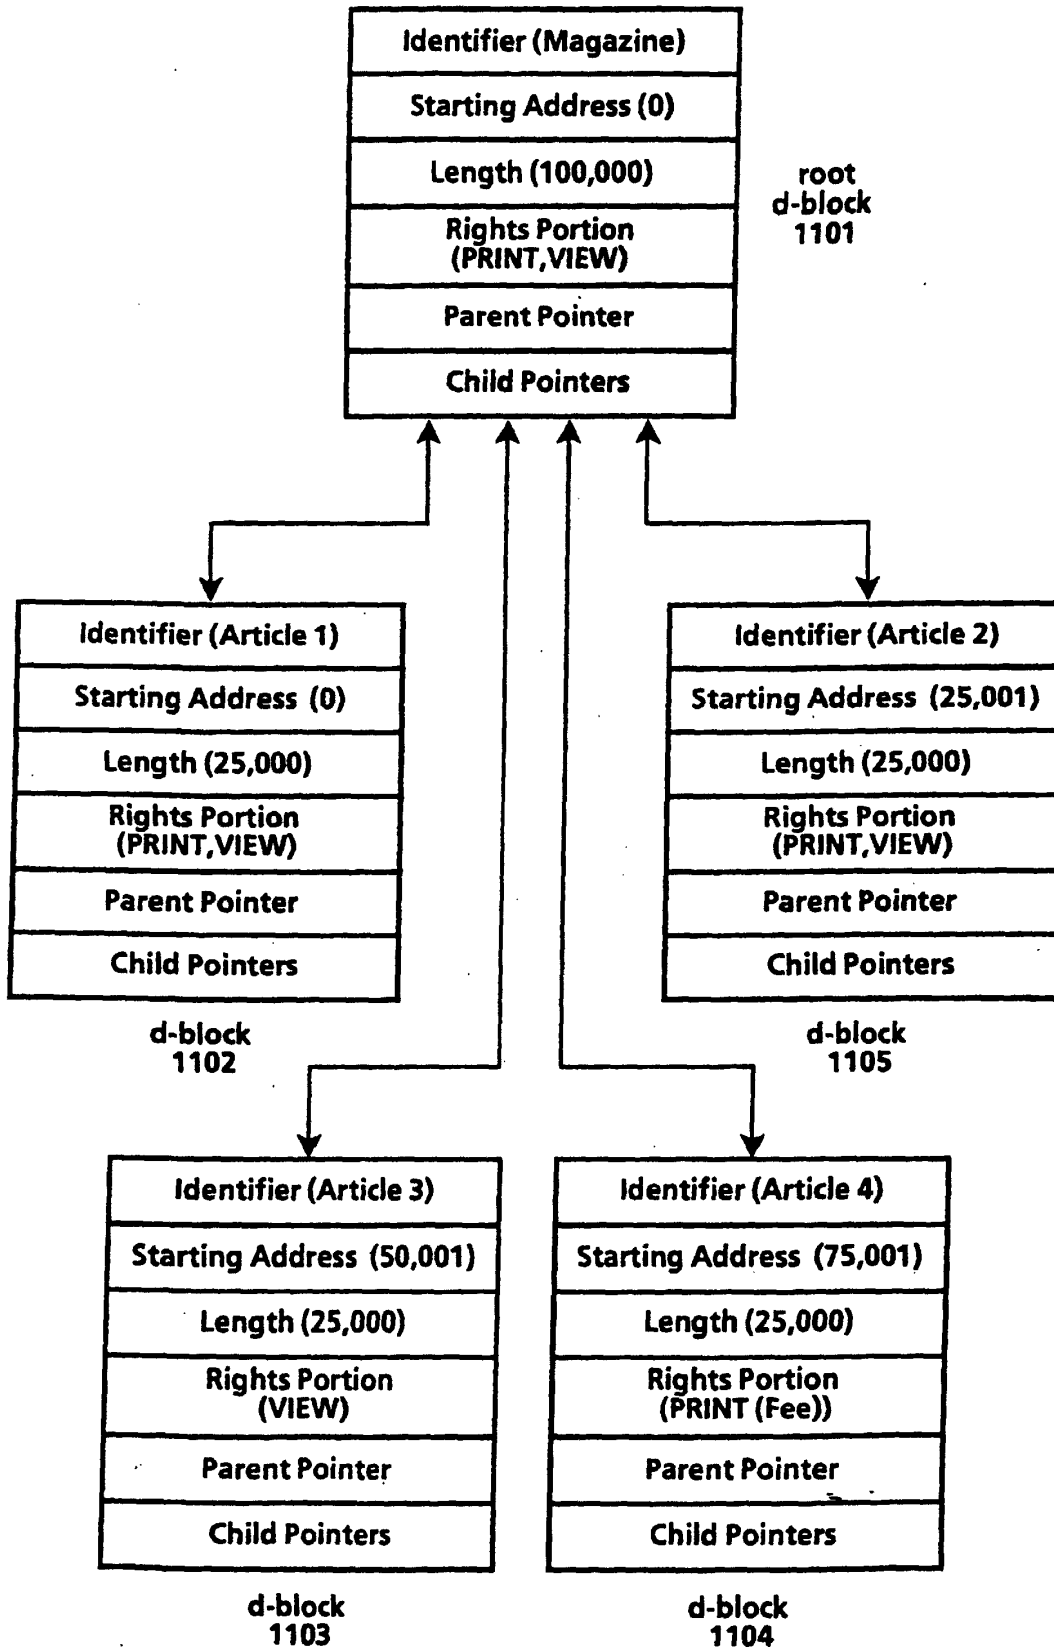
Identifier (Magazine)
Starting Address (0)
Length (100,000)
Rights Portion (PRINT,VIEW)
Parent Pointer
Child Pointers

root d-block 1101

Identifier (Article 1)
Starting Address (0)
Length (25,000)
Rights Portion (PRINT,VIEW)
Parent Pointer
Child Pointers

d-block 1102

Identifier (Article 2)
Starting Address (25,001)
Length (25,000)
Rights Portion (PRINT,VIEW)
Parent Pointer
Child Pointers

d-block 1105

Identifier (Article 3)
Starting Address (50,001)
Length (25,000)
Rights Portion (VIEW)
Parent Pointer
Child Pointers

d-block 1103

Identifier (Article 4)
Starting Address (75,001)
Length (25,000)
Rights Portion (PRINT (Fee))
Parent Pointer
Child Pointers

d-block 1104